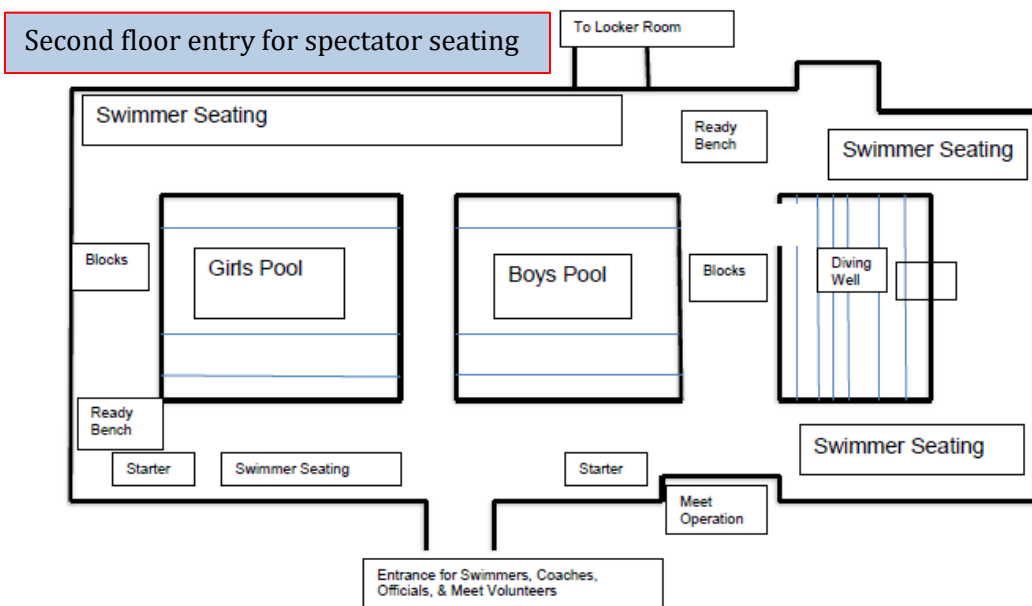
Second floor entry for spectator seating

To Locker Room

Swimmer Seating

Ready Bench

Swimmer Seating

Blocks

Girls Pool

Boys Pool

Blocks

Diving Well

Ready Bench

Starter

Swimmer Seating

Starter

Swimmer Seating

Meet Operation

Entrance for Swimmers, Coaches, Officials, & Meet Volunteers